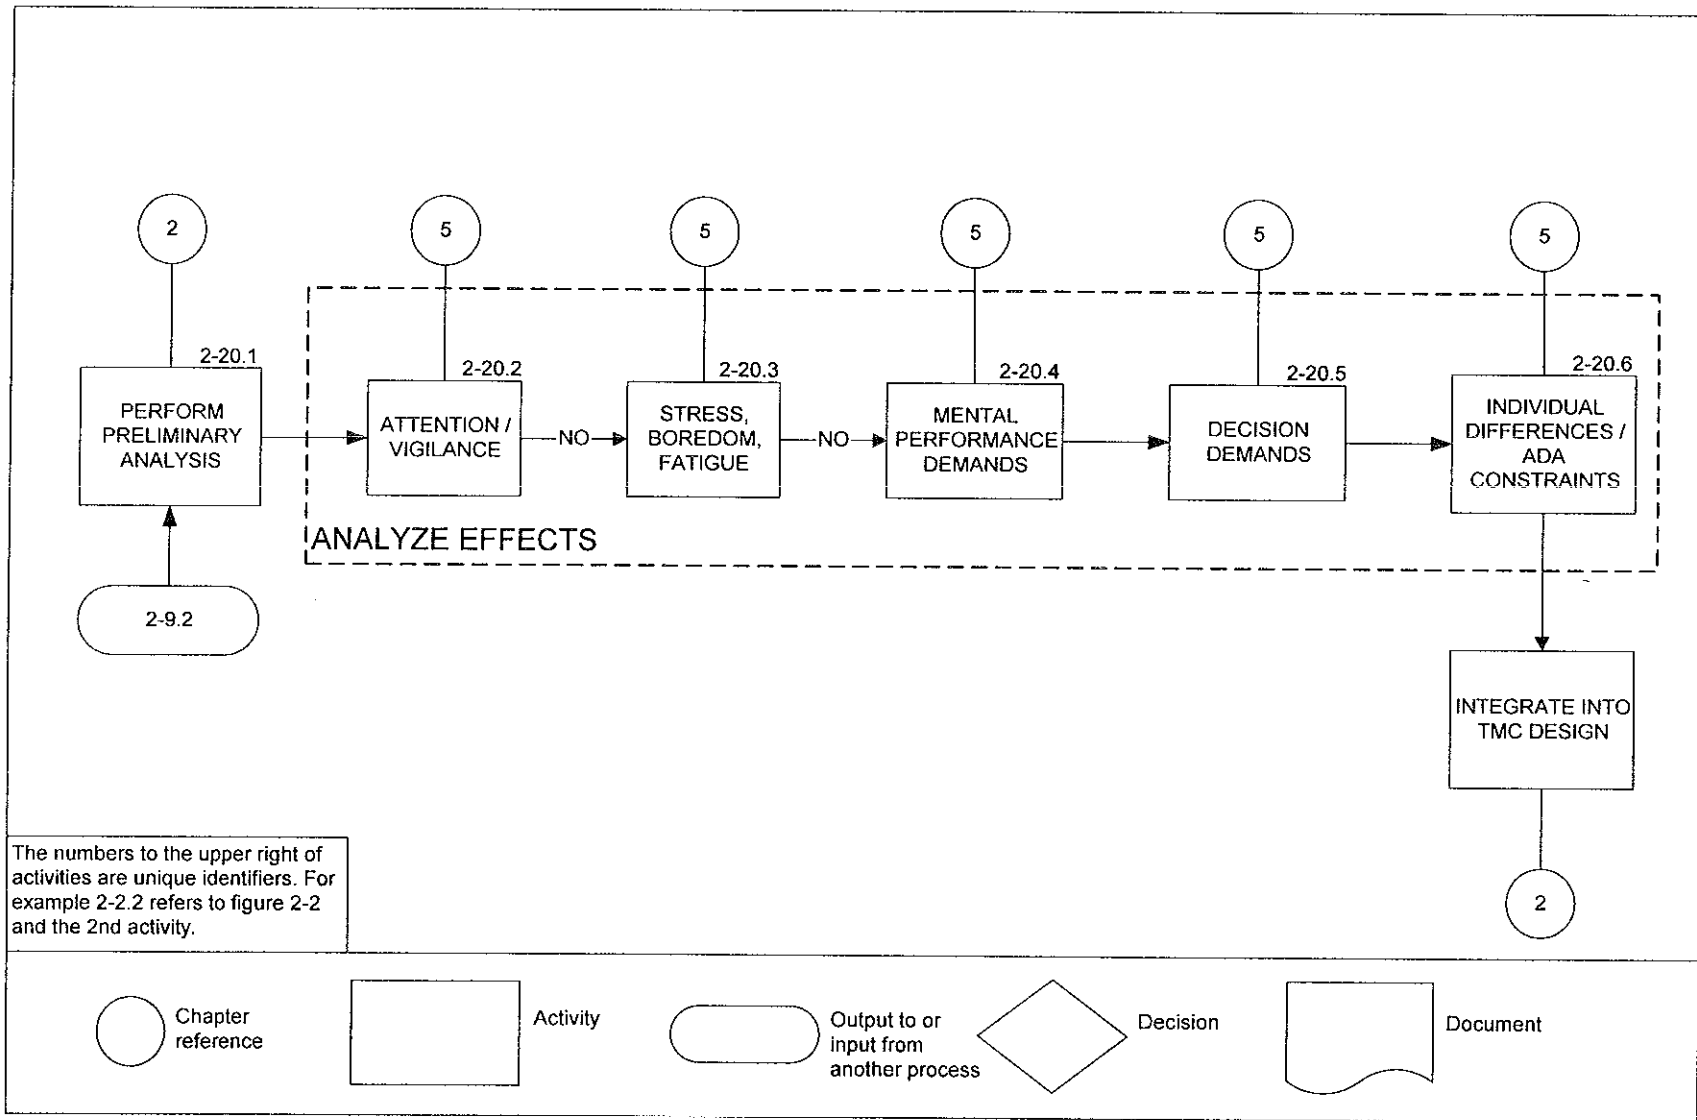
2

5

5

5

5

5

2-20.1
PERFORM PRELIMINARY ANALYSIS

2-20.2
ATTENTION / VIGILANCE

NO

2-20.3
STRESS, BOREDOM, FATIGUE

NO

2-20.4
MENTAL PERFORMANCE DEMANDS

2-20.5
DECISION DEMANDS

2-20.6
INDIVIDUAL DIFFERENCES / ADA CONSTRAINTS

ANALYZE EFFECTS

2-9.2

INTEGRATE INTO TMC DESIGN

2

The numbers to the upper right of activities are unique identifiers. For example 2-2.2 refers to figure 2-2 and the 2nd activity.

Chapter reference

Activity

Output to or input from another process

Decision

Document